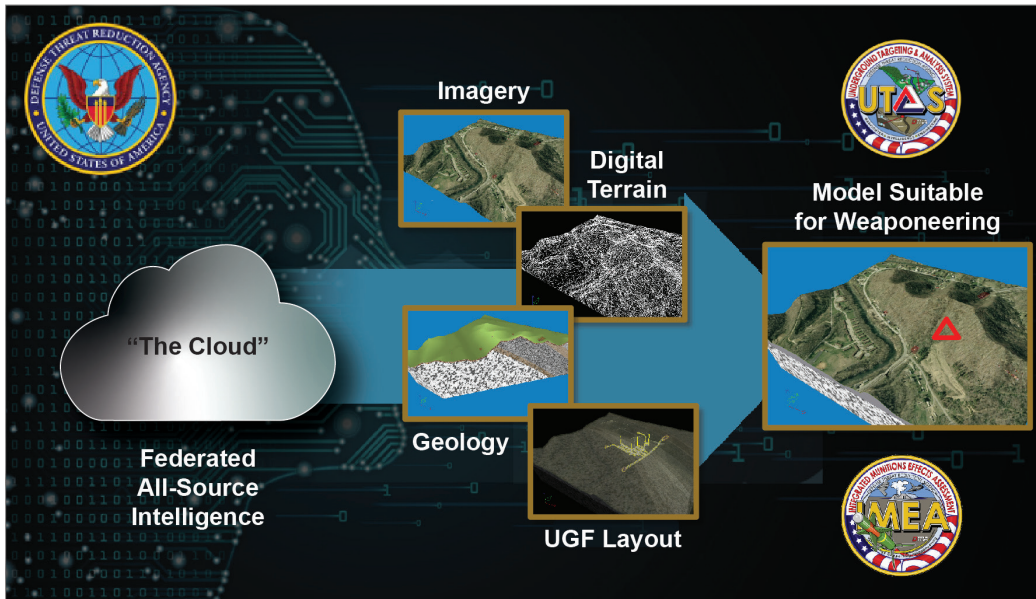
DEFENSE THREAT REDUCTION AGENCY
UNITED STATES OF AMERICA

Imagery

Digital Terrain

UNDERGROUND TARGETING & ANALYSIS SYSTEM
UTAS

Model Suitable for Weaponeering

"The Cloud"

Federated All-Source Intelligence

Geology

UGF Layout

INTEGRATED MUNITIONS EFFECTS ASSESSMENT
IMEA